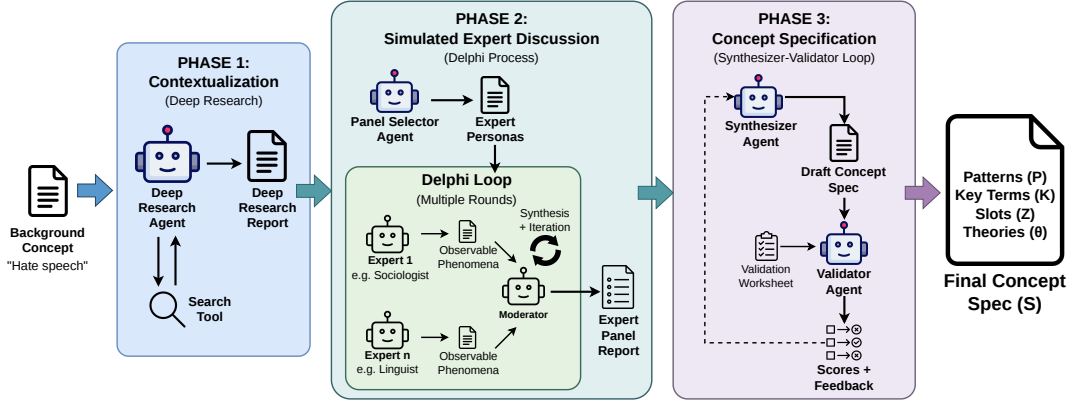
Background Concept
"Hate speech"

PHASE 1:
Contextualization
(Deep Research)

Deep Research Agent

Deep Research Report

Search Tool

PHASE 2:
Simulated Expert Discussion
(Delphi Process)

Panel Selector Agent

Expert Personas

Delphi Loop
(Multiple Rounds)

Expert 1
e.g. Sociologist

Observable Phenomena

Synthesis + Iteration

Moderator

Expert n
e.g. Linguist

Observable Phenomena

Expert Panel Report

PHASE 3:
Concept Specification
(Synthesizer-Validator Loop)

Synthesizer Agent

Draft Concept Spec

Validation Worksheet

Validator Agent

Scores + Feedback

Patterns (P)
Key Terms (K)
Slots (Z)
Theories (θ)

Final Concept Spec (S)